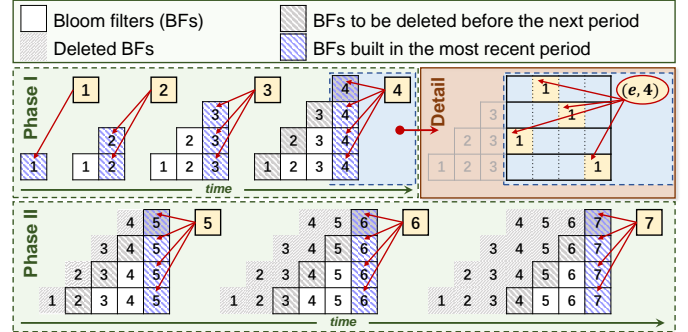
Bloom filters (BFs)
BFs to be deleted before the next period
Deleted BFs
BFs built in the most recent period

Phase I

1 2 3 4

1

2
1 2

3
2 3
1 2 3

4
3 4
2 3 4
1 2 3 4

time

Detail

$(e, 4)$

1
1
1
1

3
2 3
1 2 3

Phase II

5
4 5
3 4 5
2 3 4 5
1 2 3 4 5

6
4 5 6
3 4 5 6
2 3 4 5 6
1 2 3 4 5 6

7
4 5 6 7
3 4 5 6 7
2 3 4 5 6 7
1 2 3 4 5 6 7

time